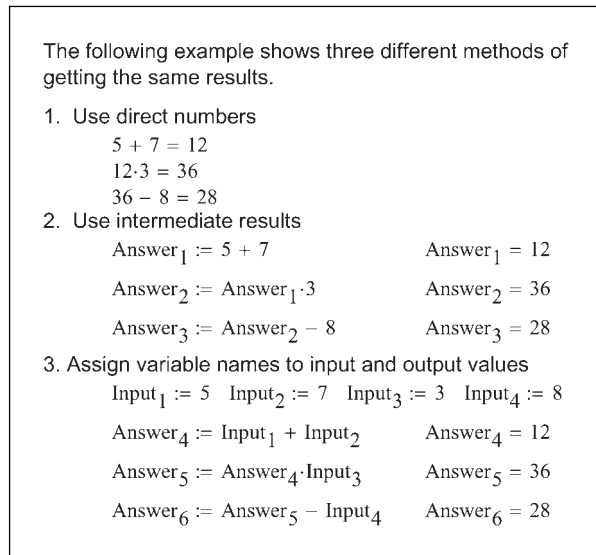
The following example shows three different methods of getting the same results.

1. Use direct numbers

$5 + 7 = 12$

$12 \cdot 3 = 36$

$36 - 8 = 28$

2. Use intermediate results

$\text{Answer}_1 := 5 + 7$ $\text{Answer}_1 = 12$

$\text{Answer}_2 := \text{Answer}_1 \cdot 3$ $\text{Answer}_2 = 36$

$\text{Answer}_3 := \text{Answer}_2 - 8$ $\text{Answer}_3 = 28$

3. Assign variable names to input and output values

$\text{Input}_1 := 5$ $\text{Input}_2 := 7$ $\text{Input}_3 := 3$ $\text{Input}_4 := 8$

$\text{Answer}_4 := \text{Input}_1 + \text{Input}_2$ $\text{Answer}_4 = 12$

$\text{Answer}_5 := \text{Answer}_4 \cdot \text{Input}_3$ $\text{Answer}_5 = 36$

$\text{Answer}_6 := \text{Answer}_5 - \text{Input}_4$ $\text{Answer}_6 = 28$